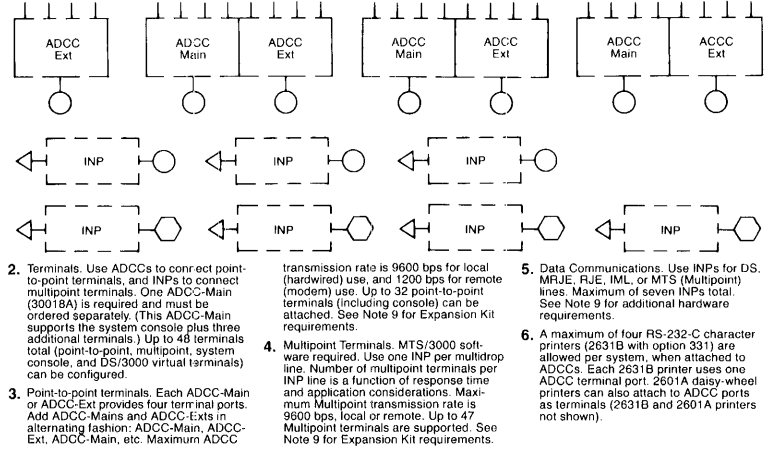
ADCC Ext

ADCC Main

ADCC Ext

ADCC Main

ADCC Ext

ADCC Main

ACCC Ext

INP

INP

INP

INP

INP

INP

2. Terminals. Use ADCCs to connect point-to-point terminals, and INPs to connect multipoint terminals. One ADCC-Main (30018A) is required and must be ordered separately. (This ADCC-Main supports the system console plus three additional terminals.) Up to 48 terminals total (point-to-point, multipoint, system console, and DS/3000 virtual terminals) can be configured.

3. Point-to-point terminals. Each ADCC-Main or ADCC-Ext provides four terminal ports. Add ADCC-Mains and ADCC-Exts in alternating fashion: ADCC-Main, ADCC-Ext, ADCC-Main, etc. Maximum ADCC transmission rate is 9600 bps for local (hardwired) use, and 1200 bps for remote (modem) use. Up to 32 point-to-point terminals (including console) can be attached. See Note 9 for Expansion Kit requirements.

4. Multipoint Terminals. MTS/3000 software required. Use one INP per multidrop line. Number of multipoint terminals per INP line is a function of response time and application considerations. Maximum Multipoint transmission rate is 9600 bps, local or remote. Up to 47 Multipoint terminals are supported. See Note 9 for Expansion Kit requirements.

5. Data Communications. Use INPs for DS, MRJE, RJE, IML, or MTS (Multipoint) lines. Maximum of seven INPs total. See Note 9 for additional hardware requirements.

6. A maximum of four RS-232-C character printers (2631B with option 331) are allowed per system, when attached to ADCCs. Each 2631B printer uses one ADCC terminal port. 2601A daisy-wheel printers can also attach to ADCC ports as terminals (2631B and 2601A printers not shown).